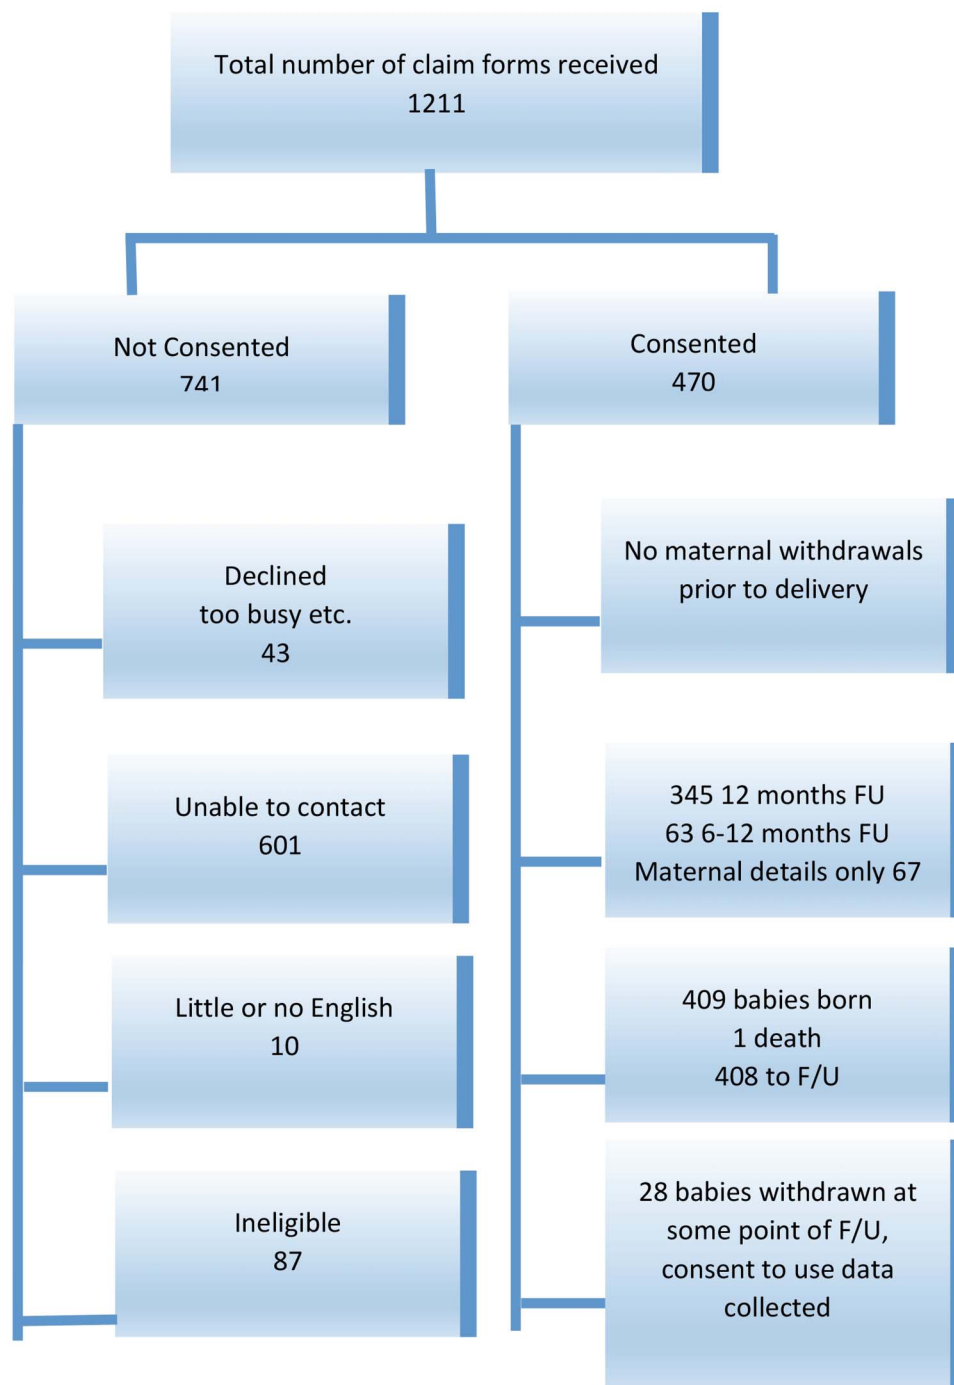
Total number of claim forms received
1211

Not Consented
741

Declined
too busy etc.
43

Unable to contact
601

Little or no English
10

Ineligible
87

Consented
470

No maternal withdrawals
prior to delivery

345 12 months FU
63 6-12 months FU
Maternal details only 67

409 babies born
1 death
408 to F/U

28 babies withdrawn at some point of F/U, consent to use data collected